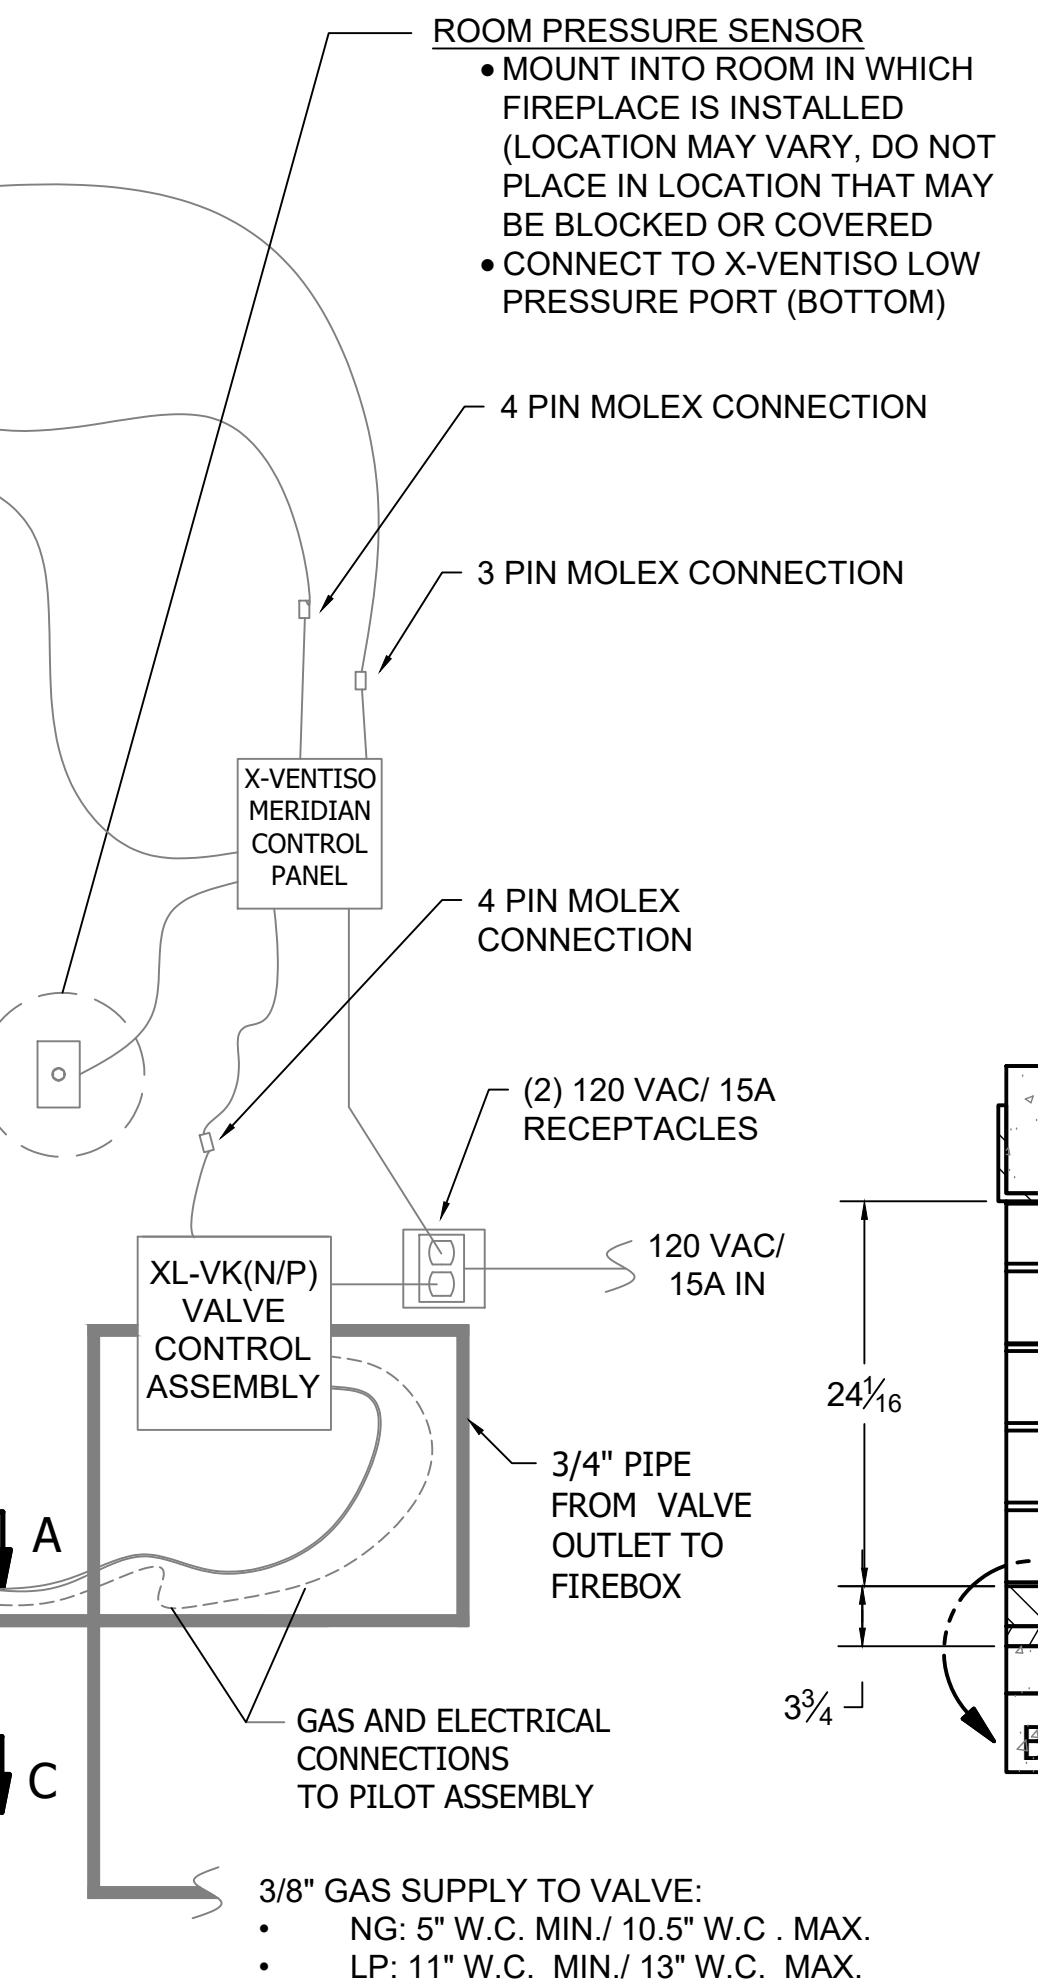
ROOM PRESSURE SENSOR
• MOUNT INTO ROOM IN WHICH FIREPLACE IS INSTALLED (LOCATION MAY VARY, DO NOT PLACE IN LOCATION THAT MAY BE BLOCKED OR COVERED
• CONNECT TO X-VENTISO LOW PRESSURE PORT (BOTTOM)

4 PIN MOLEX CONNECTION

3 PIN MOLEX CONNECTION

X-VENTISO MERIDIAN CONTROL PANEL

4 PIN MOLEX CONNECTION

(2) 120 VAC/ 15A RECEPTACLES

120 VAC/ 15A IN

XL-VK(N/P) VALVE CONTROL ASSEMBLY

$24\frac{1}{16}$

3/4" PIPE FROM VALVE OUTLET TO FIREBOX

A

$3\frac{3}{4}$

GAS AND ELECTRICAL CONNECTIONS TO PILOT ASSEMBLY

C

B

3/8" GAS SUPPLY TO VALVE:
• NG: 5" W.C. MIN./ 10.5" W.C . MAX.
• LP: 11" W.C. MIN./ 13" W.C. MAX.